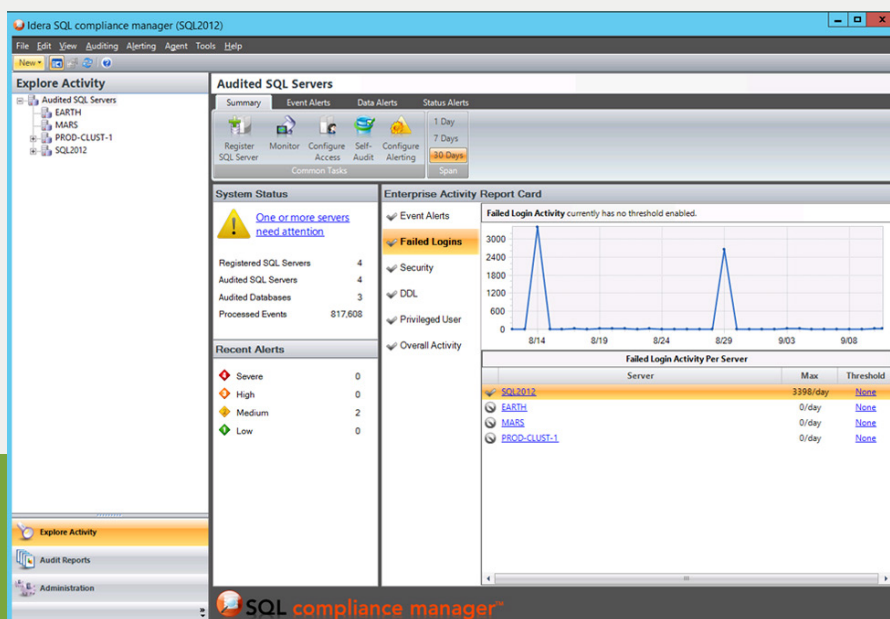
Idera SQL compliance manager (SQL2012)

File Edit View Auditing Alerting Agent Tools Help

New

Explore Activity

Audited SQL Servers
EARTH
MARS
PROD-CLUST-1
SQL2012

Audited SQL Servers

Summary | Event Alerts | Data Alerts | Status Alerts

Register SQL Server | Monitor | Configure Access | Self-Audit | Configure Alerting
Common Tasks

1 Day
7 Days
30 Days
Span

System Status

One or more servers need attention

| | |
|---|---|
| Registered SQL Servers | 4 |
| Audited SQL Servers | 4 |
| Audited Databases | 3 |
| Processed Events | 817,608 |

Recent Alerts

| | |
|---|---|
| Severe | 0 |
| High | 0 |
| Medium | 2 |
| Low | 0 |

Enterprise Activity Report Card

Event Alerts
Failed Logins
Security
DDL
Privileged User
Overall Activity

Failed Login Activity currently has no threshold enabled.

3000
2400
1800
1200
600
0
8/14 8/19 8/24 8/29 9/03 9/08

Failed Login Activity Per Server

| Server | Max | Threshold |
|---|---|---|
| SQL2012 | 3398/day | None |
| EARTH | 0/day | None |
| MARS | 0/day | None |
| PROD-CLUST-1 | 0/day | None |

Explore Activity
Audit Reports
Administration

SQL compliance manager™